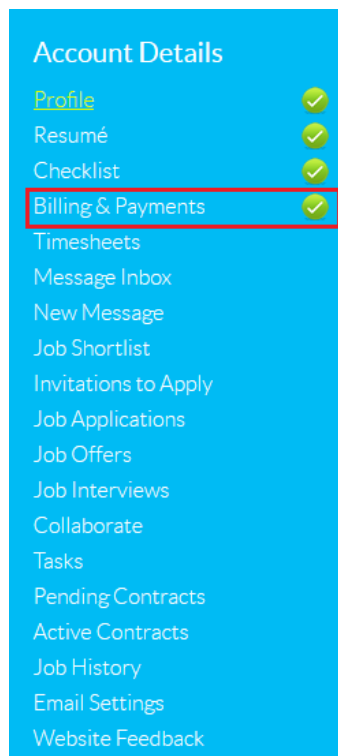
Account Details

Profile
Resumé
Checklist
Billing & Payments
Timesheets
Message Inbox
New Message
Job Shortlist
Invitations to Apply
Job Applications
Job Offers
Job Interviews
Collaborate
Tasks
Pending Contracts
Active Contracts
Job History
Email Settings
Website Feedback